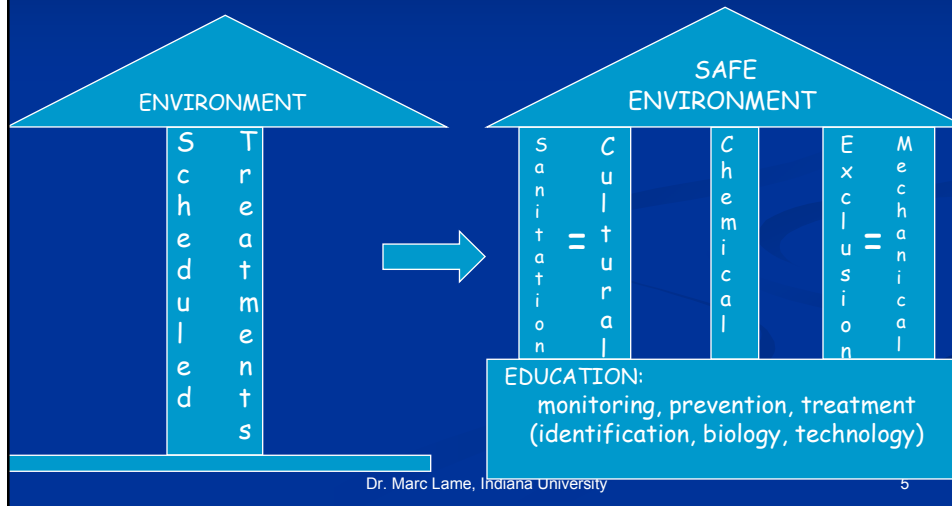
ENVIRONMENT

Scheduled

Treatments

SAFE ENVIRONMENT

Sanitation = Cultural

Chemical

Exclusion = Mechanical

EDUCATION:
monitoring, prevention, treatment
(identification, biology, technology)

Dr. Marc Lame, Indiana University

5